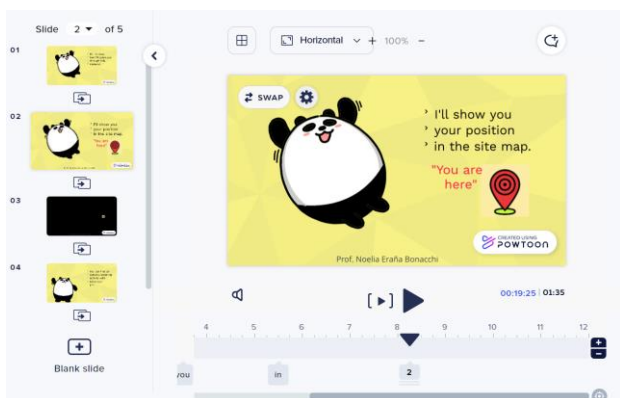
Slide 2 of 5

01

02

03

04

Blank slide

Horizontal + 100% −

SWAP

I'll show you your position in the site map.

"You are here"

CREATED USING POWTOON

Prof. Noelia Eraña Bonacchi

00:19:25 | 01:35

4 5 6 7 8 9 10 11 12

you

in

2